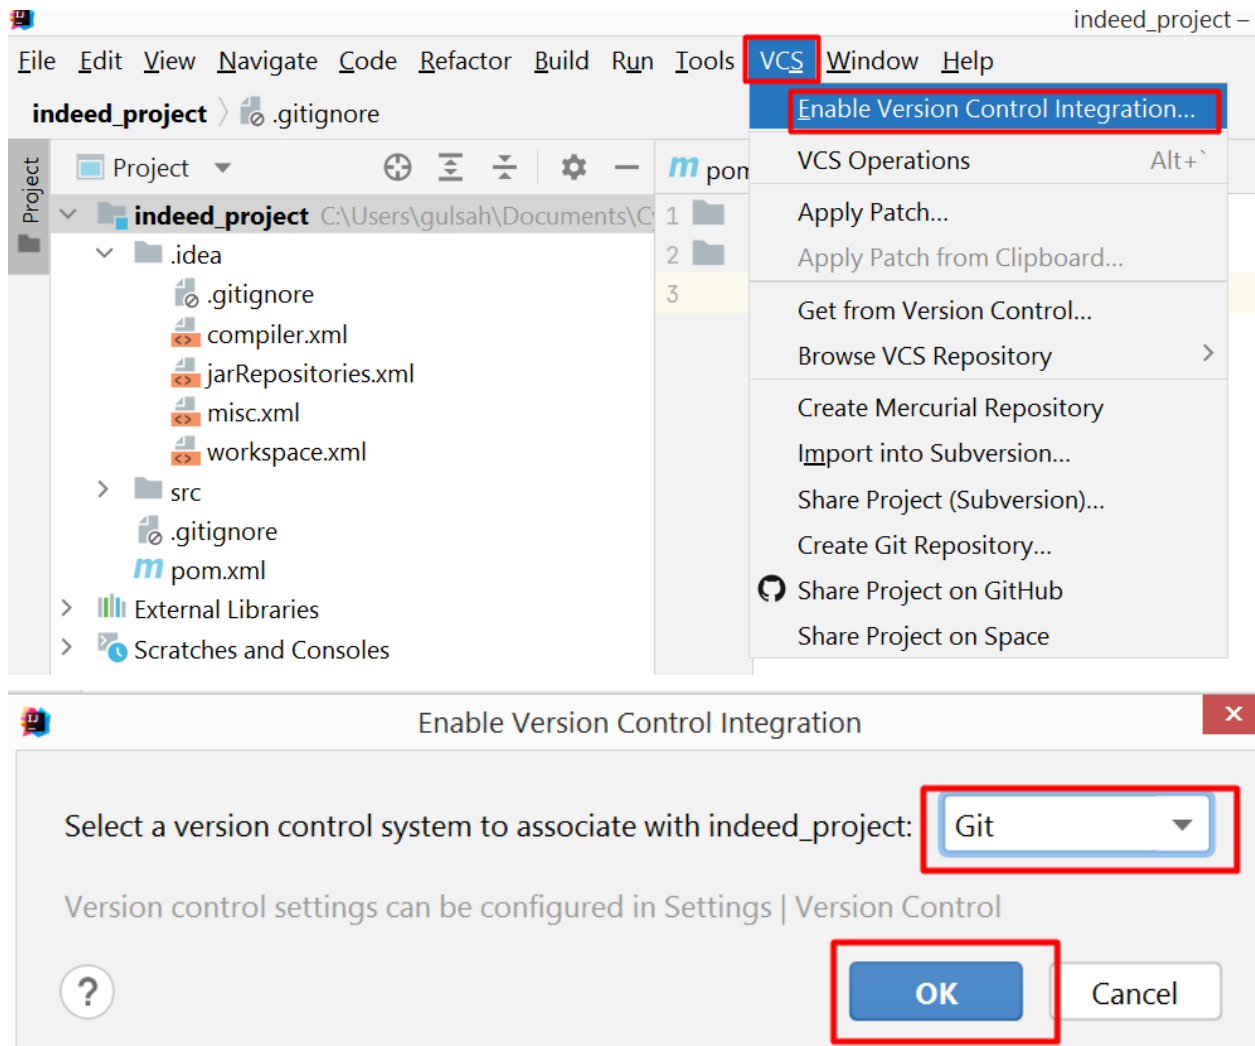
indeed_project –

File Edit View Navigate Code Refactor Build Run Tools VCS Window Help

indeed_project 〉 .gitignore

Project

Project

indeed_project C:\Users\gulsah\Documents\C

.idea

.gitignore

compiler.xml

jarRepositories.xml

misc.xml

workspace.xml

src

.gitignore

pom.xml

External Libraries

Scratches and Consoles

m pom

1

2

3

Enable Version Control Integration...

VCS Operations Alt+`

Apply Patch...

Apply Patch from Clipboard...

Get from Version Control...

Browse VCS Repository

Create Mercurial Repository

Import into Subversion...

Share Project (Subversion)...

Create Git Repository...

Share Project on GitHub

Share Project on Space

Enable Version Control Integration

Select a version control system to associate with indeed_project: Git

Version control settings can be configured in Settings | Version Control

?

OK

Cancel